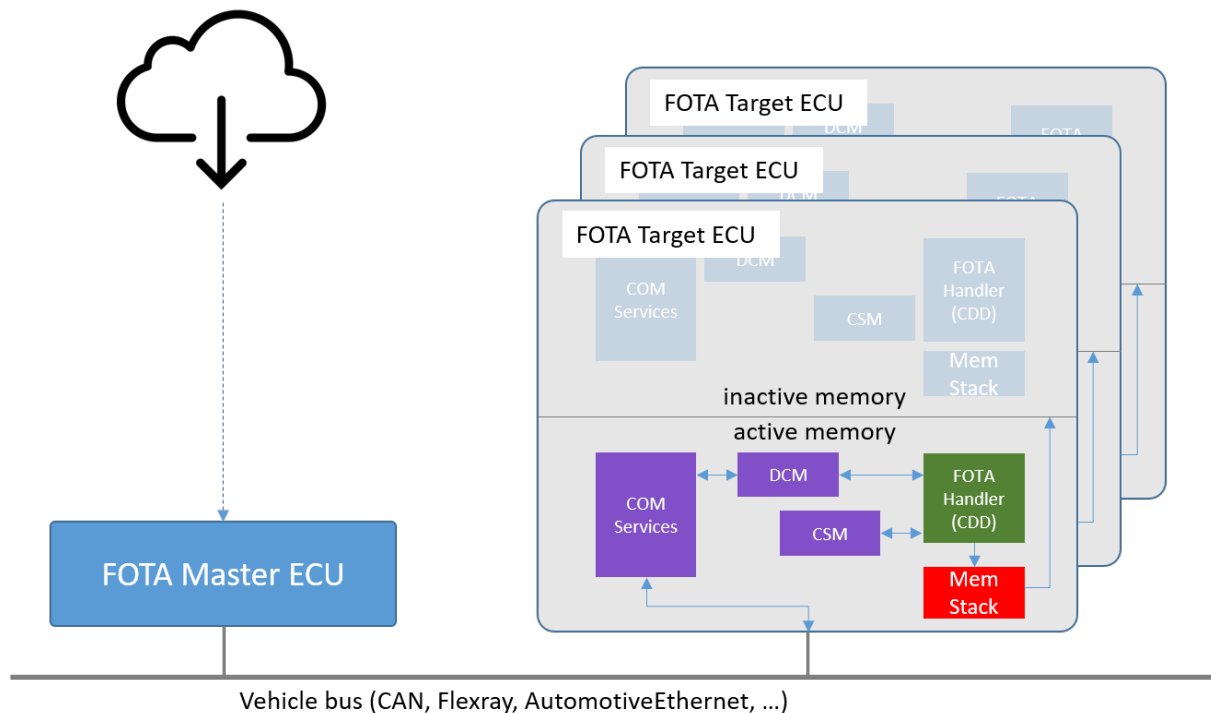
FOTA Target ECU

DCM

FOTA

FOTA Target ECU

DCM

FOTA

FOTA Target ECU

COM Services

DCM

CSM

FOTA Handler (CDD)

Mem Stack

inactive memory

active memory

COM Services

DCM

CSM

FOTA Handler (CDD)

Mem Stack

FOTA Master ECU

Vehicle bus (CAN, Flexray, AutomotiveEthernet, …)